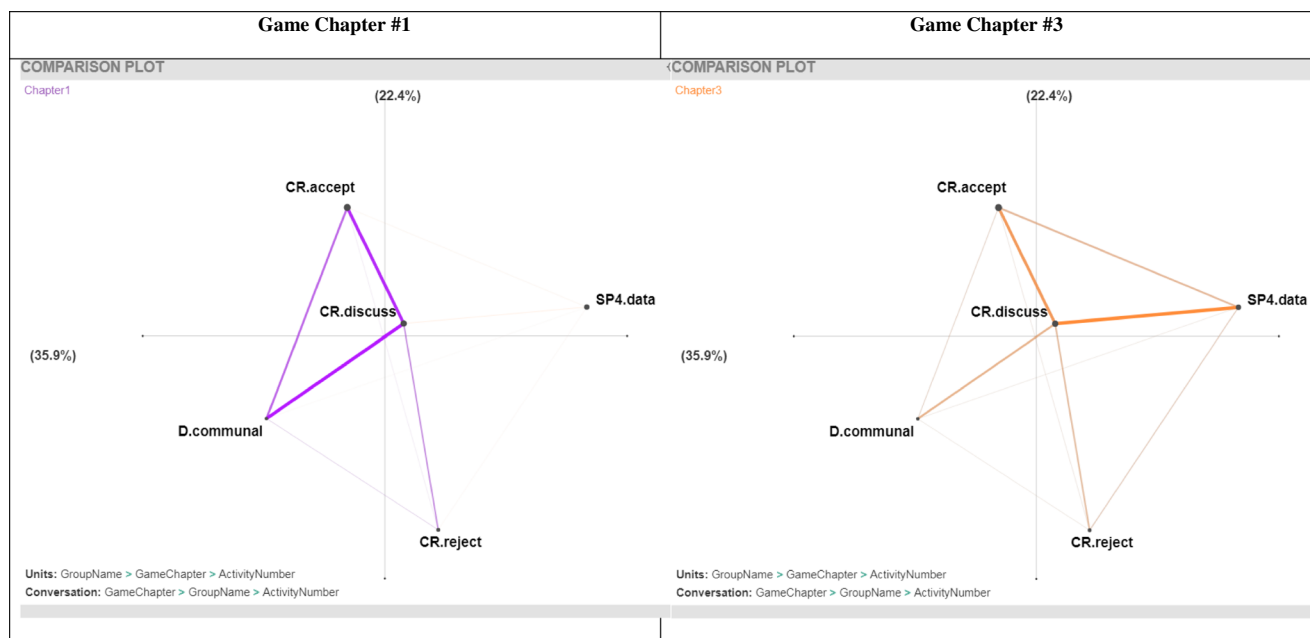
| Game Chapter #1 | Game Chapter #3 |
|---|---|

COMPARISON PLOT

Chapter1

(22.4%)

CR.accept

SP4.data

CR.discuss

(35.9%)

D.communal

CR.reject

**Units:** GroupName > GameChapter > ActivityNumber

**Conversation:** GameChapter > GroupName > ActivityNumber

COMPARISON PLOT

Chapter3

(22.4%)

CR.accept

SP4.data

CR.discuss

(35.9%)

D.communal

CR.reject

**Units:** GroupName > GameChapter > ActivityNumber

**Conversation:** GameChapter > GroupName > ActivityNumber